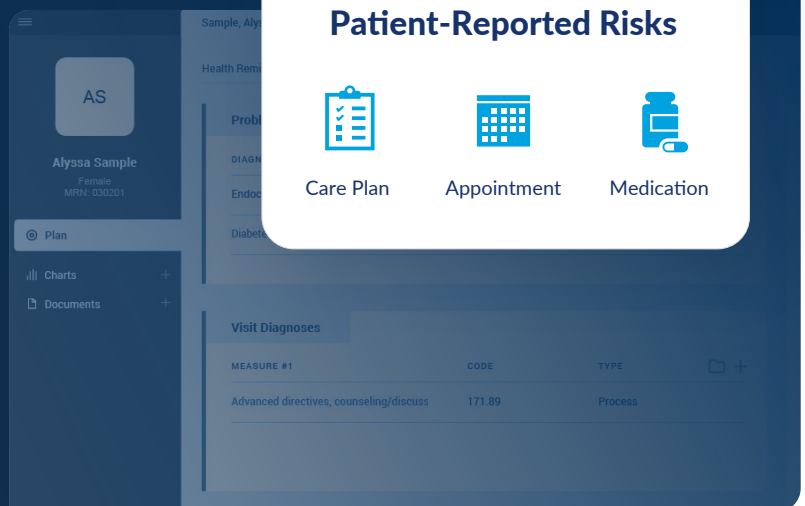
AS

Alyssa Sample
Female
MRN: 030201

Plan

Charts

Documents

Sample, Alys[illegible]

Health Rem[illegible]

Probl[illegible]

DIAGN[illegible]

Endoc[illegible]

Diabet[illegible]

Patient-Reported Risks

Care Plan

Appointment

Medication

Visit Diagnoses

| MEASURE #1 | CODE | TYPE |
|---|---|---|
| Advanced directives, counseling/discuss | 171.89 | Process |